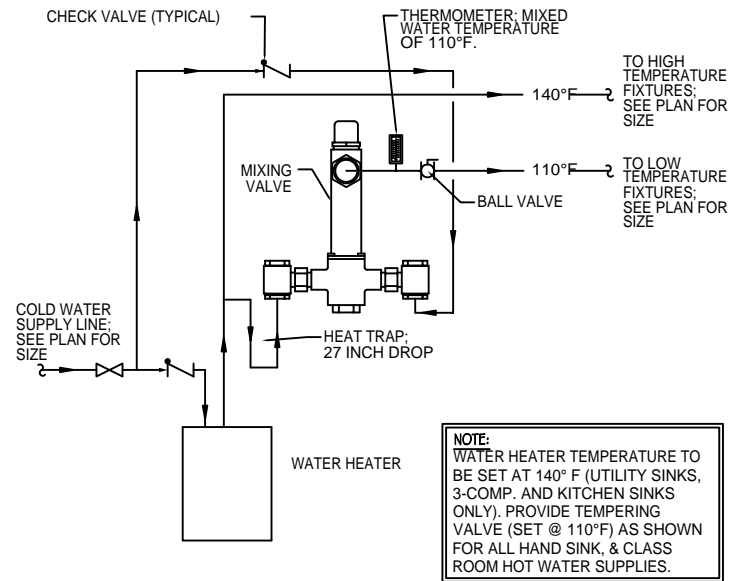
CHECK VALVE (TYPICAL)

THERMOMETER; MIXED WATER TEMPERATURE OF 110°F.

140°F

TO HIGH TEMPERATURE FIXTURES; SEE PLAN FOR SIZE

MIXING VALVE

110°F

TO LOW TEMPERATURE FIXTURES; SEE PLAN FOR SIZE

BALL VALVE

COLD WATER SUPPLY LINE; SEE PLAN FOR SIZE

HEAT TRAP; 27 INCH DROP

WATER HEATER

NOTE:
WATER HEATER TEMPERATURE TO BE SET AT 140° F (UTILITY SINKS, 3-COMP. AND KITCHEN SINKS ONLY). PROVIDE TEMPERING VALVE (SET @ 110°F) AS SHOWN FOR ALL HAND SINK, & CLASS ROOM HOT WATER SUPPLIES.